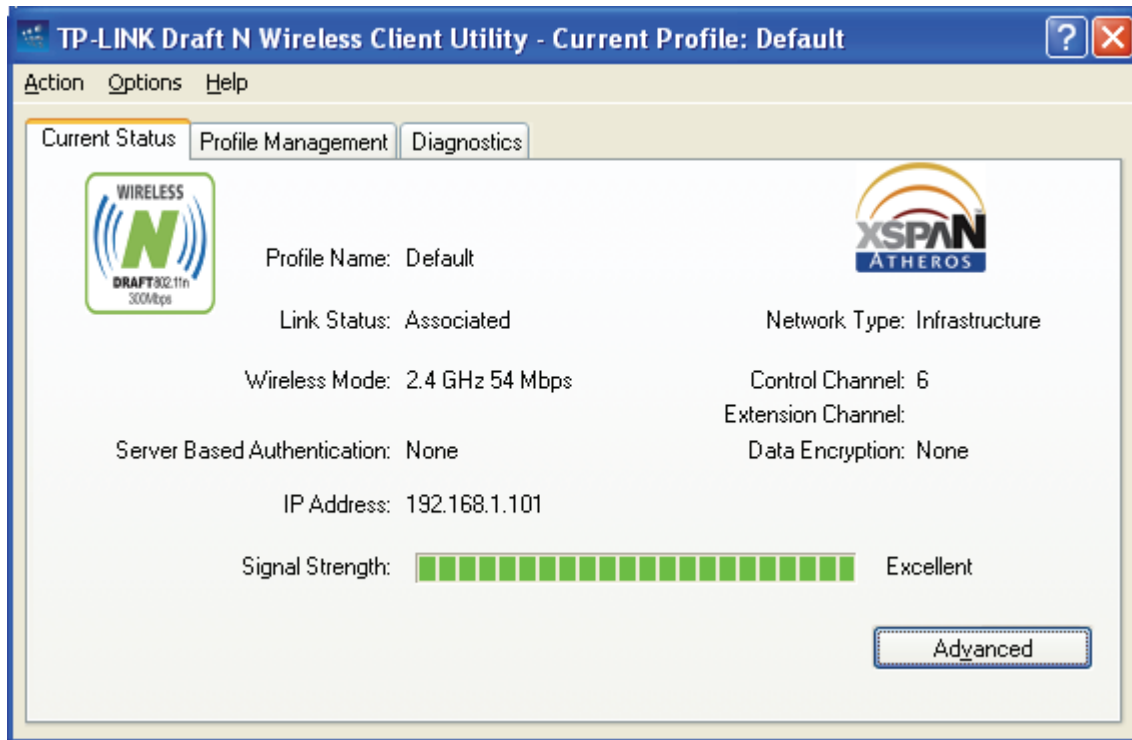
TP-LINK Draft N Wireless Client Utility - Current Profile: Default

Action Options Help

Current Status | Profile Management | Diagnostics

WIRELESS
N
DRAFT 802.11n
300Mbps

XSPAN
ATHEROS

Profile Name: Default

Link Status: Associated

Network Type: Infrastructure

Wireless Mode: 2.4 GHz 54 Mbps

Control Channel: 6

Extension Channel:

Server Based Authentication: None

Data Encryption: None

IP Address: 192.168.1.101

Signal Strength: Excellent

Advanced